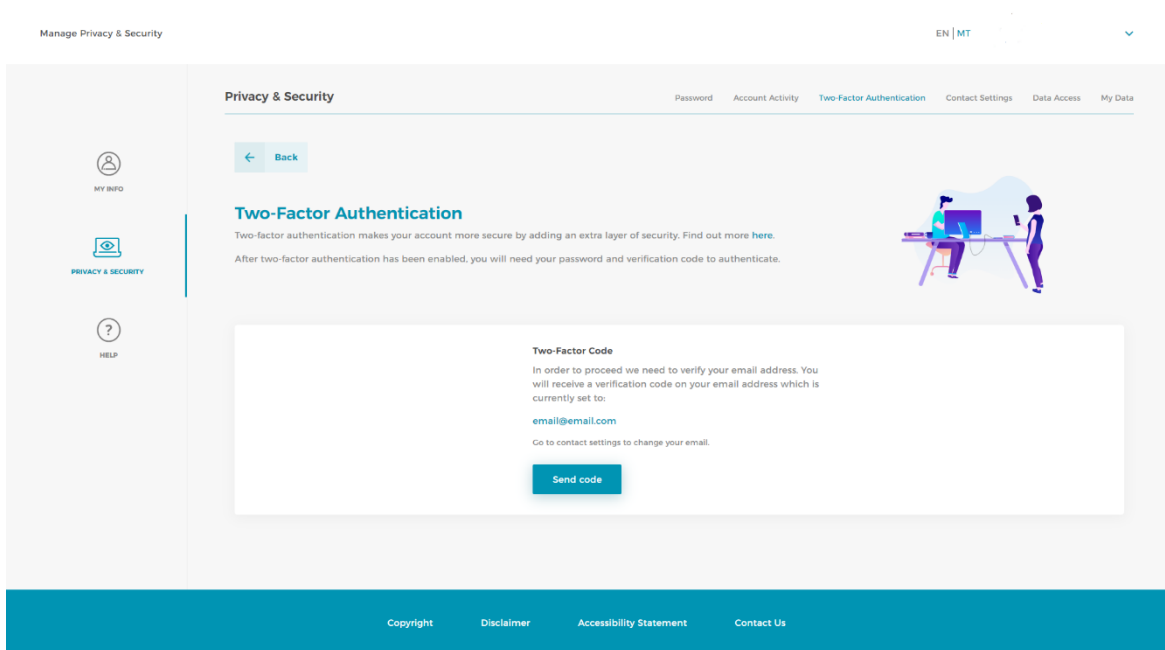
Manage Privacy & Security

EN | MT

MY INFO

PRIVACY & SECURITY

HELP

Privacy & Security

Password Account Activity Two-Factor Authentication Contact Settings Data Access My Data

Back

Two-Factor Authentication

Two-factor authentication makes your account more secure by adding an extra layer of security. Find out more here.

After two-factor authentication has been enabled, you will need your password and verification code to authenticate.

Two-Factor Code

In order to proceed we need to verify your email address. You will receive a verification code on your email address which is currently set to:

email@email.com

Go to contact settings to change your email.

Send code

Copyright Disclaimer Accessibility Statement Contact Us